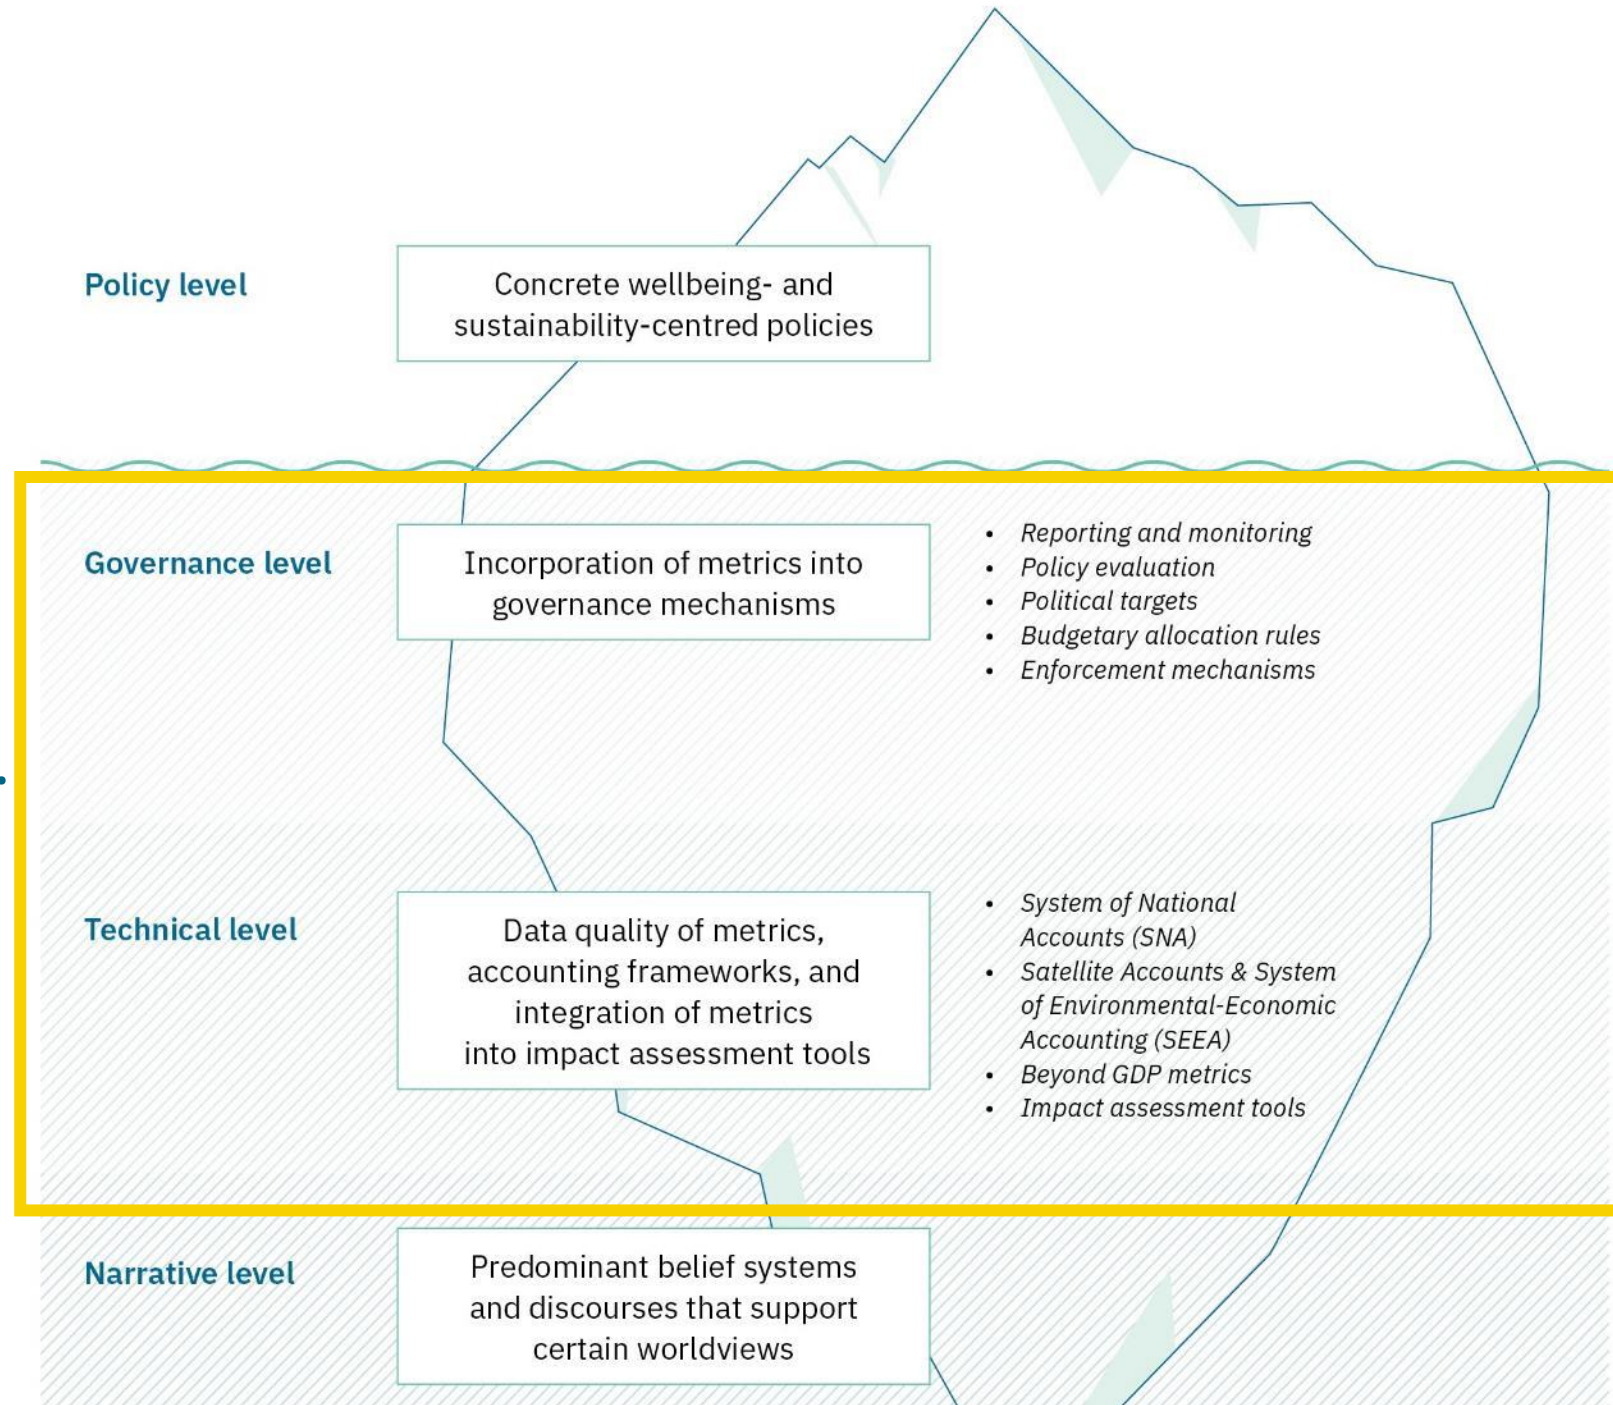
Policy level

Concrete wellbeing- and sustainability-centred policies

Governance level

Incorporation of metrics into governance mechanisms

- Reporting and monitoring
- Policy evaluation
- Political targets
- Budgetary allocation rules
- Enforcement mechanisms

Technical level

Data quality of metrics, accounting frameworks, and integration of metrics into impact assessment tools

- System of National Accounts (SNA)
- Satellite Accounts & System of Environmental-Economic Accounting (SEEA)
- Beyond GDP metrics
- Impact assessment tools

Narrative level

Predominant belief systems and discourses that support certain worldviews